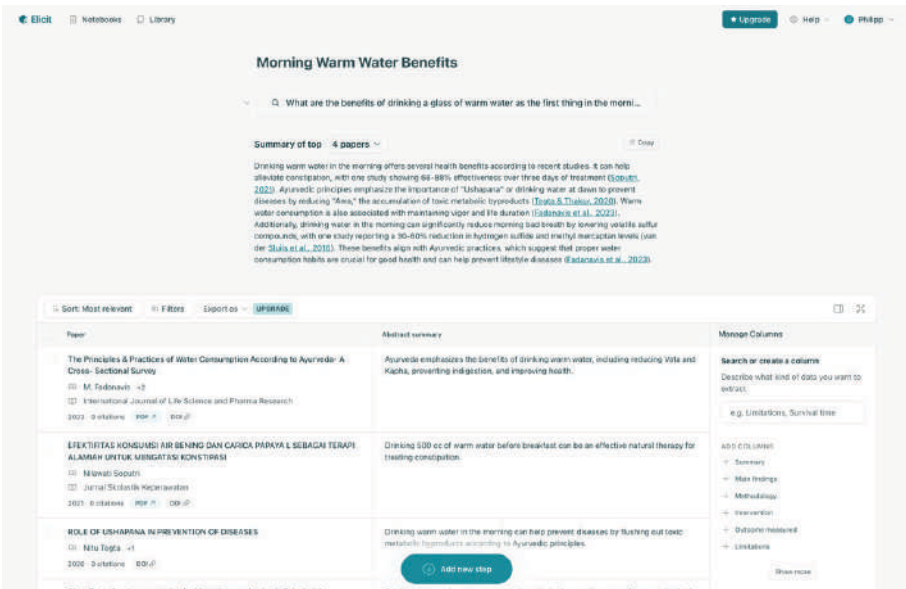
Elicit Notebooks Library

Upgrade Help Philipp

Morning Warm Water Benefits

What are the benefits of drinking a glass of warm water as the first thing in the morni...

Summary of top 4 papers

Copy

Drinking warm water in the morning offers several health benefits according to recent studies. It can help alleviate constipation, with one study showing 64-88% effectiveness over three days of treatment (Soputri, 2021). Ayurvedic principles emphasize the importance of "Ushapana" or drinking water at dawn to prevent diseases by reducing "Ama," the accumulation of toxic metabolic byproducts (Togta & Thakur, 2020). Warm water consumption is also associated with maintaining vigor and life duration (Fadanavis et al., 2023). Additionally, drinking water in the morning can significantly reduce morning bad breath by lowering volatile sulfur compounds, with one study reporting a 30-60% reduction in hydrogen sulfide and methyl mercaptan levels (van der Sluis et al., 2010). These benefits align with Ayurvedic practices, which suggest that proper water consumption habits are crucial for good health and can help prevent lifestyle diseases (Fadanavis et al., 2023).

Sort: Most relevant Filters Export as UPGRADE

| Paper | Abstract summary |
|---|---|
| The Principles & Practices of Water Consumption According to Ayurveda- A Cross- Sectional Survey<br>M. Fadanavis +2<br>International Journal of Life Science and Pharma Research<br>2023 · 0 citations PDF DOI | Ayurveda emphasizes the benefits of drinking warm water, including reducing Vata and Kapha, preventing indigestion, and improving health. |
| EFEKTIFITAS KONSUMSI AIR BENING DAN CARICA PAPAYA L SEBAGAI TERAPI ALAMIAH UNTUK MENGATASI KONSTIPASI<br>Nilawati Soputri<br>Jurnal Skolastik Keperawatan<br>2021 · 0 citations PDF DOI | Drinking 500 cc of warm water before breakfast can be an effective natural therapy for treating constipation. |
| ROLE OF USHAPANA IN PREVENTION OF DISEASES<br>Nitu Togta +1<br>2020 · 0 citations DOI | Drinking warm water in the morning can help prevent diseases by flushing out toxic metabolic byproducts according to Ayurvedic principles. |

Add new step

Manage Columns

Search or create a column

Describe what kind of data you want to extract

e.g. Limitations, Survival time

ADD COLUMNS

+ Summary
+ Main findings
+ Methodology
+ Intervention
+ Outcome measured
+ Limitations

Show more